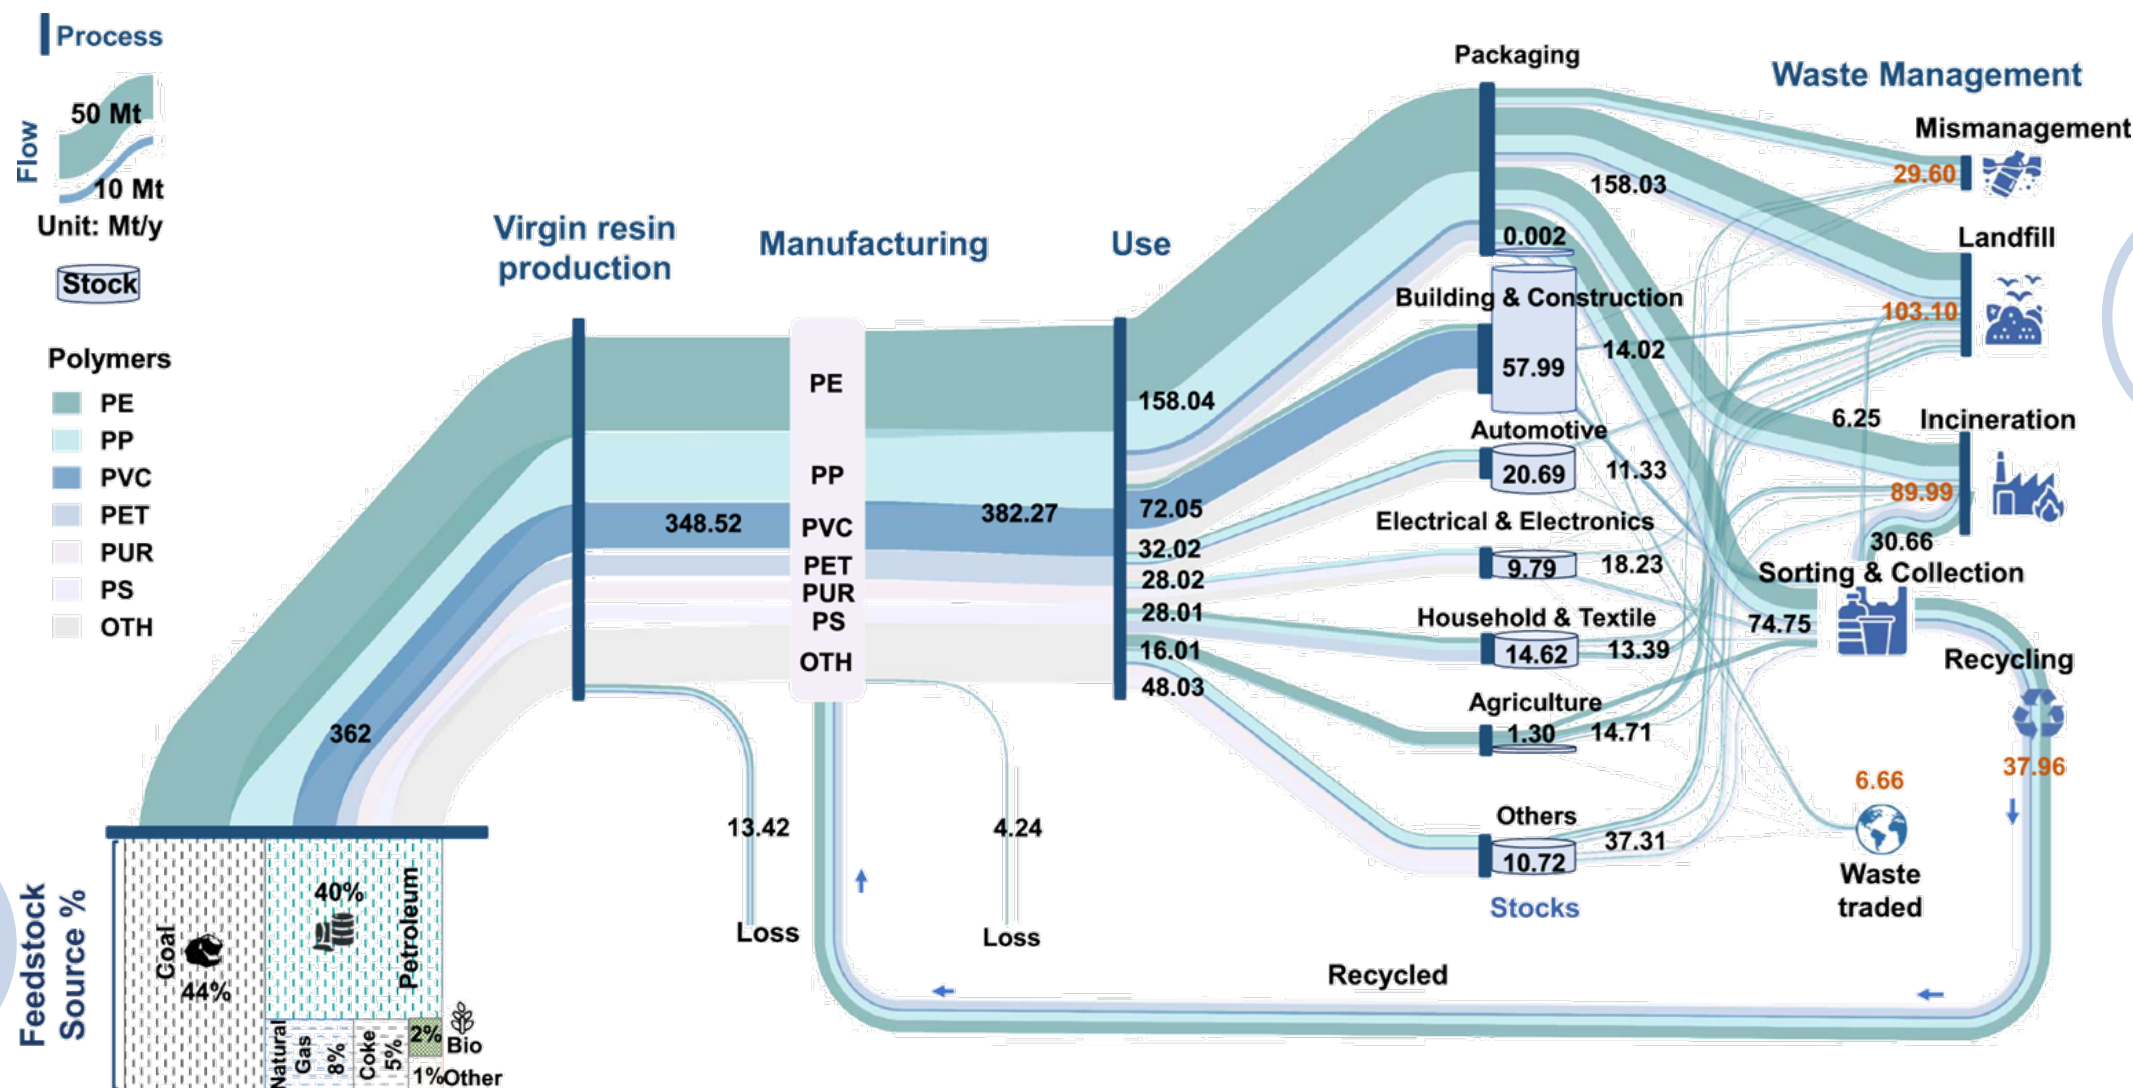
Process

Flow
50 Mt
10 Mt
Unit: Mt/y
Stock

Polymers
PE
PP
PVC
PET
PUR
PS
OTH

Virgin resin production

Manufacturing

Use

Packaging

Waste Management

Mismanagement
29.60
158.03
0.002
Landfill
103.10
Building & Construction
57.99
14.02
158.04
6.25
Incineration
Automotive
20.69
11.33
89.99
PE
PP
348.52
PVC
382.27
72.05
Electrical & Electronics
32.02
9.79
18.23
30.66
PET
PUR
PS
28.02
Sorting & Collection
28.01
Household & Textile
74.75
OTH
16.01
14.62
13.39
Recycling
48.03
Agriculture
362
1.30
14.71
37.96
6.66
13.42
4.24
Others
37.31
10.72
Waste traded
Stocks
Loss
Loss
Recycled

Feedstock Source %
Coal
44%
40%
Petroleum
Natural Gas
8%
Coke
5%
2%
Bio
1%Other